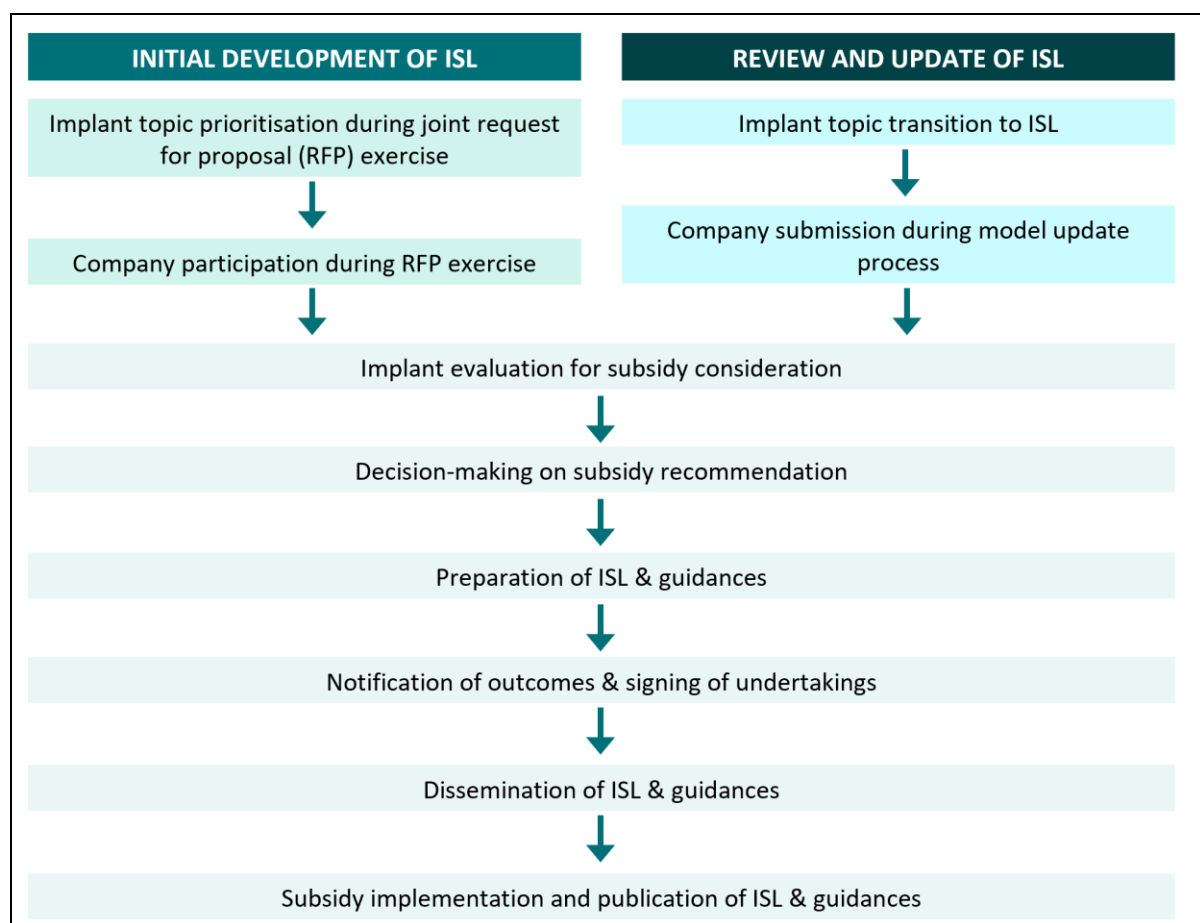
INITIAL DEVELOPMENT OF ISL

Implant topic prioritisation during joint request for proposal (RFP) exercise

Company participation during RFP exercise

REVIEW AND UPDATE OF ISL

Implant topic transition to ISL

Company submission during model update process

Implant evaluation for subsidy consideration

Decision-making on subsidy recommendation

Preparation of ISL & guidances

Notification of outcomes & signing of undertakings

Dissemination of ISL & guidances

Subsidy implementation and publication of ISL & guidances